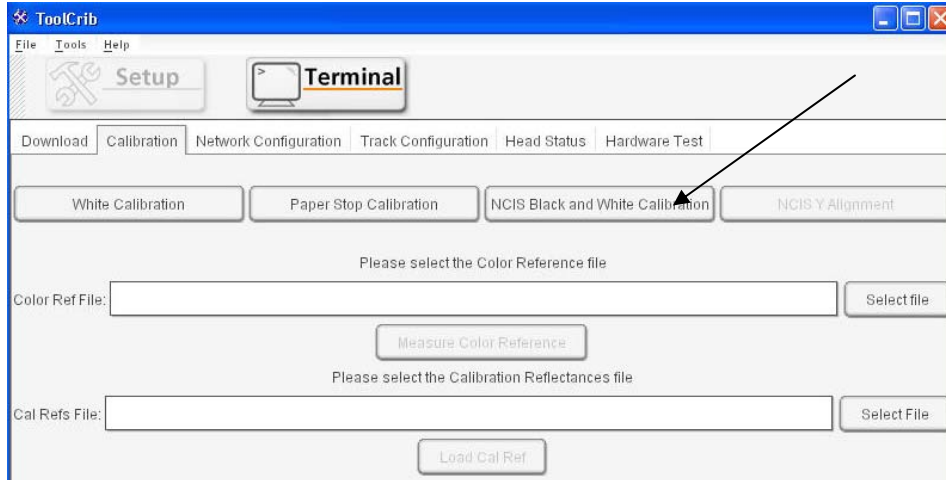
ToolCrib

File Tools Help

Setup

Terminal

Download | Calibration | Network Configuration | Track Configuration | Head Status | Hardware Test

White Calibration

Paper Stop Calibration

NCIS Black and White Calibration

NCIS Y Alignment

Please select the Color Reference file

Color Ref File:

Select file

Measure Color Reference

Please select the Calibration Reflectances file

Cal Refs File:

Select File

Load Cal Ref